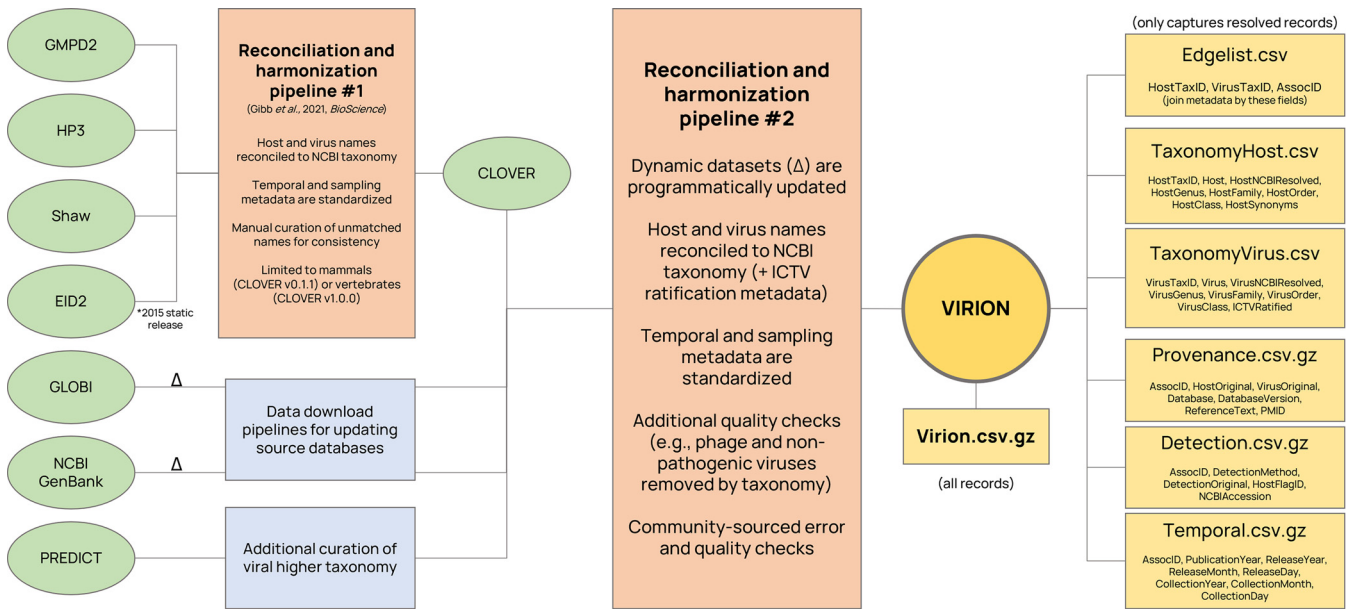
GMPD2

HP3

Shaw

EID2

*2015 static release

Reconciliation and harmonization pipeline #1
(Gibb *et al.*, 2021, *BioScience*)

Host and virus names reconciled to NCBI taxonomy

Temporal and sampling metadata are standardized

Manual curation of unmatched names for consistency

Limited to mammals (CLOVER v0.1.1) or vertebrates (CLOVER v1.0.0)

CLOVER

GLOBI

$\Delta$

NCBI GenBank

$\Delta$

Data download pipelines for updating source databases

PREDICT

Additional curation of viral higher taxonomy

Reconciliation and harmonization pipeline #2

Dynamic datasets ($\Delta$) are programmatically updated

Host and virus names reconciled to NCBI taxonomy (+ ICTV ratification metadata)

Temporal and sampling metadata are standardized

Additional quality checks (e.g., phage and non-pathogenic viruses removed by taxonomy)

Community-sourced error and quality checks

VIRION

Virion.csv.gz

(all records)

(only captures resolved records)

Edgelist.csv
HostTaxID, VirusTaxID, AssocID
(join metadata by these fields)

TaxonomyHost.csv
HostTaxID, Host, HostNCBIResolved, HostGenus, HostFamily, HostOrder, HostClass, HostSynonyms

TaxonomyVirus.csv
VirusTaxID, Virus, VirusNCBIResolved, VirusGenus, VirusFamily, VirusOrder, VirusClass, ICTVRatified

Provenance.csv.gz
AssocID, HostOriginal, VirusOriginal, Database, DatabaseVersion, ReferenceText, PMID

Detection.csv.gz
AssocID, DetectionMethod, DetectionOriginal, HostFlagID, NCBIAccession

Temporal.csv.gz
AssocID, PublicationYear, ReleaseYear, ReleaseMonth, ReleaseDay, CollectionYear, CollectionMonth, CollectionDay